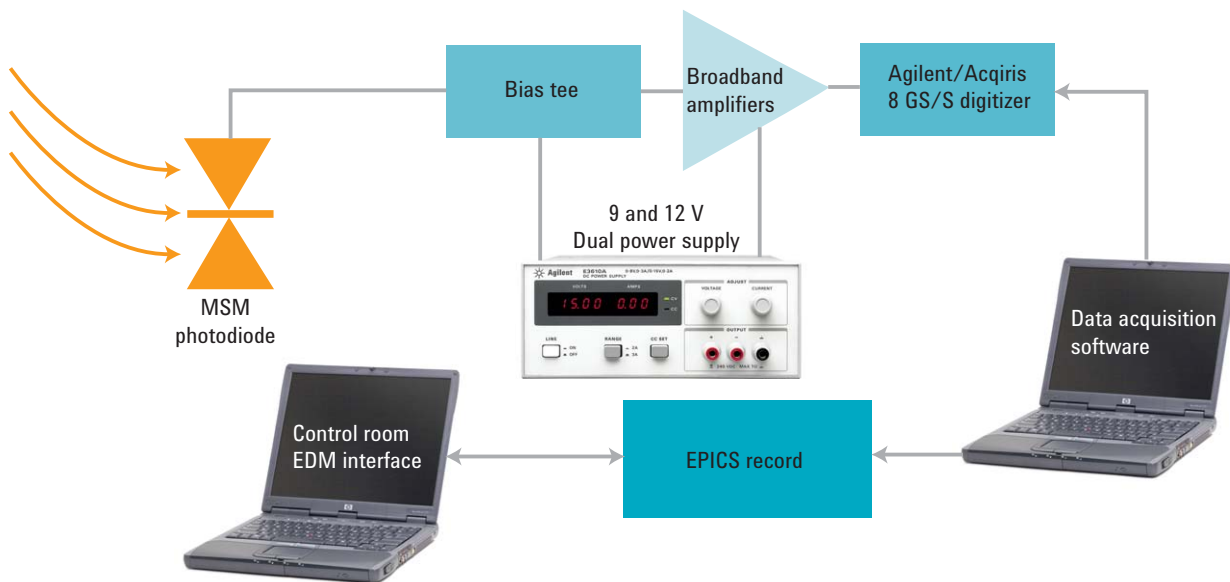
Bias tee

Broadband amplifiers

Agilent/Acqiris 8 GS/S digitizer

9 and 12 V Dual power supply

Agilent E3610A DC POWER SUPPLY

VOLTS AMPS

15.00 0.00

ADJUST

VOLTAGE CURRENT

LINE ON OFF

RANGE

CC SET

OUTPUT

MSM photodiode

Data acquisition software

Control room EDM interface

EPICS record